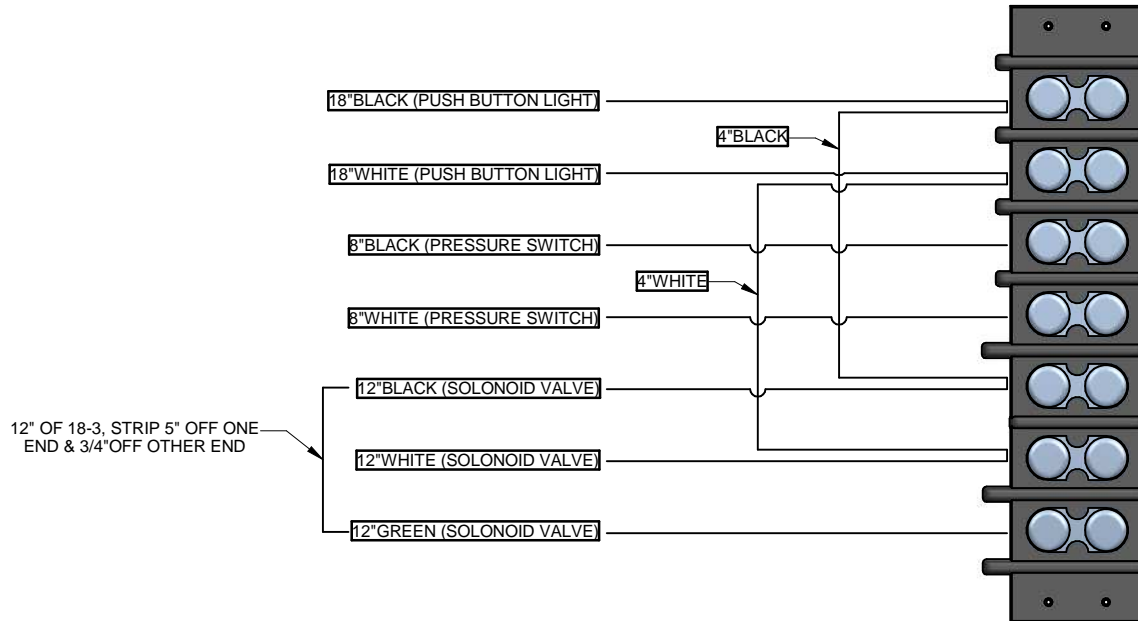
18"BLACK (PUSH BUTTON LIGHT)

4"BLACK

18"WHITE (PUSH BUTTON LIGHT)

8"BLACK (PRESSURE SWITCH)

4"WHITE

8"WHITE (PRESSURE SWITCH)

12"BLACK (SOLONOID VALVE)

12" OF 18-3, STRIP 5" OFF ONE END & 3/4"OFF OTHER END

12"WHITE (SOLONOID VALVE)

12"GREEN (SOLONOID VALVE)